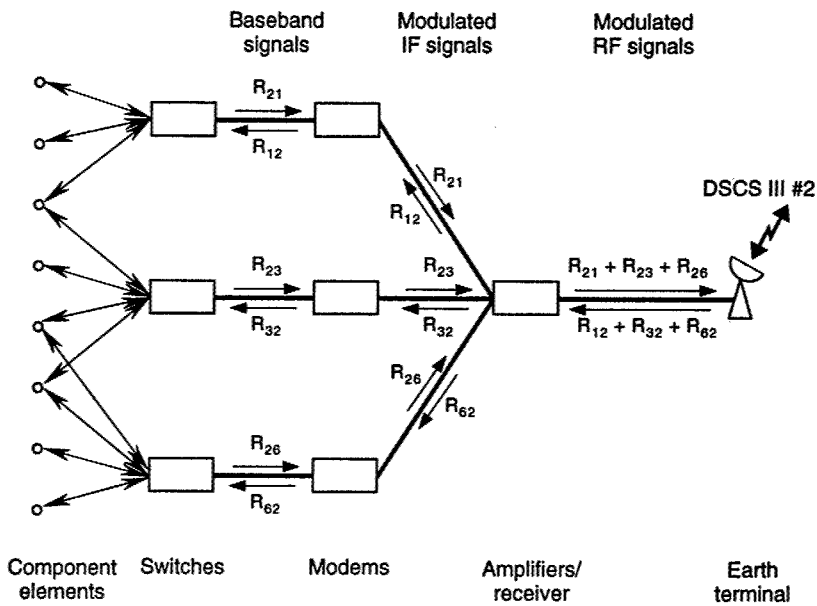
Baseband signals

Modulated IF signals

Modulated RF signals

$R_{21}$
$R_{12}$

$R_{21}$
$R_{12}$

DSCS III #2

$R_{23}$
$R_{32}$

$R_{23}$
$R_{32}$

$R_{21} + R_{23} + R_{26}$
$R_{12} + R_{32} + R_{62}$

$R_{26}$
$R_{62}$

$R_{26}$
$R_{62}$

Component elements

Switches

Modems

Amplifiers/ receiver

Earth terminal